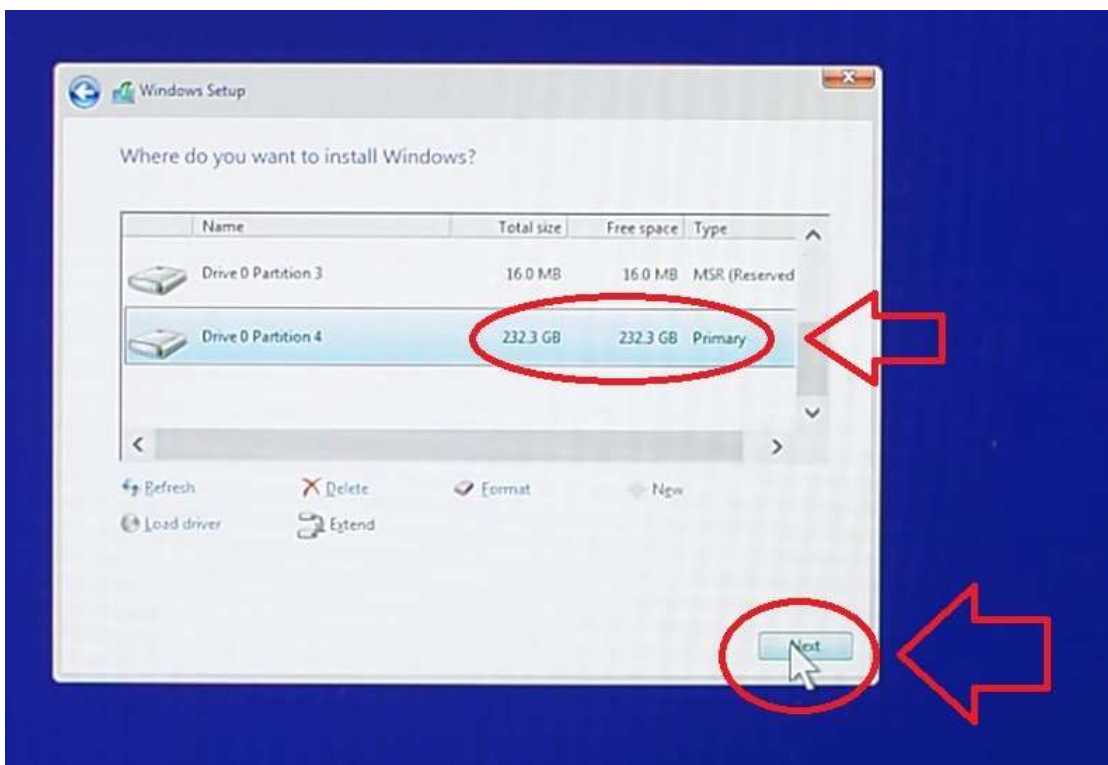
Windows Setup

Where do you want to install Windows?

| Name | Total size | Free space | Type |
|---|---|---|---|
| Drive 0 Partition 3 | 16.0 MB | 16.0 MB | MSR (Reserved |
| Drive 0 Partition 4 | 232.3 GB | 232.3 GB | Primary |

Refresh
Delete
Format
New
Load driver
Extend

Next